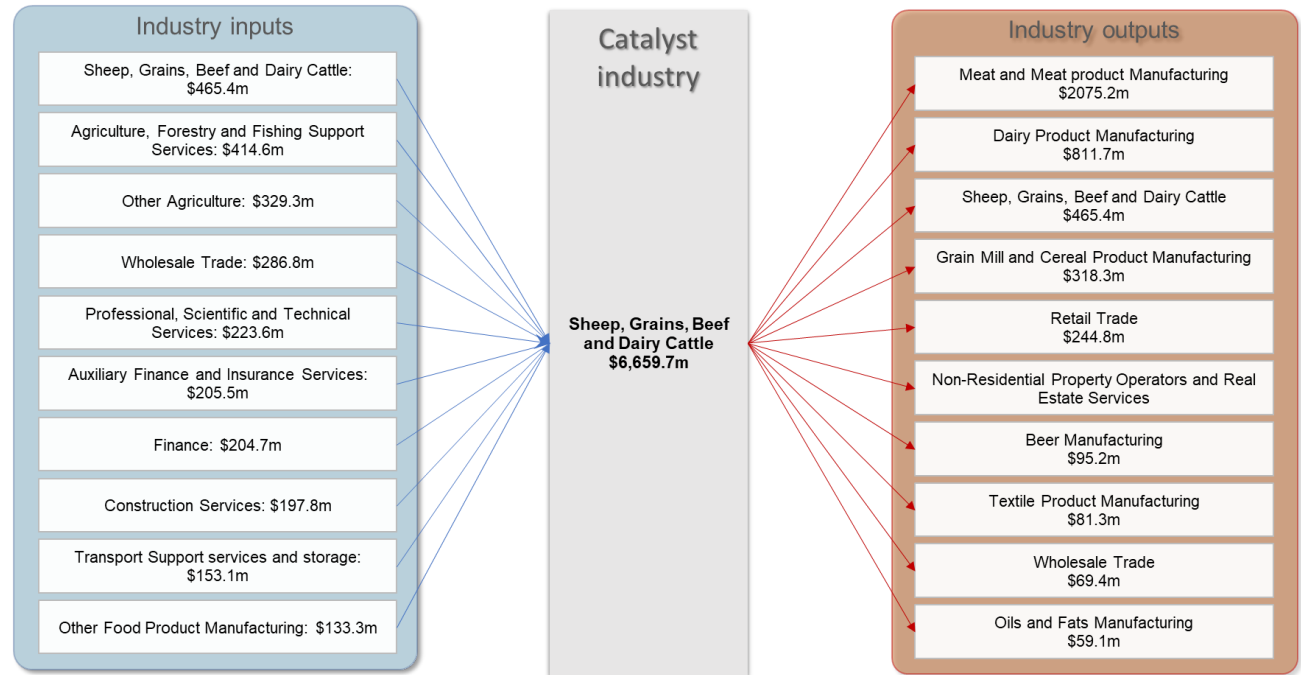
Industry inputs

Sheep, Grains, Beef and Dairy Cattle: $465.4m

Agriculture, Forestry and Fishing Support Services: $414.6m

Other Agriculture: $329.3m

Wholesale Trade: $286.8m

Professional, Scientific and Technical Services: $223.6m

Auxiliary Finance and Insurance Services: $205.5m

Finance: $204.7m

Construction Services: $197.8m

Transport Support services and storage: $153.1m

Other Food Product Manufacturing: $133.3m

Catalyst industry

Sheep, Grains, Beef and Dairy Cattle $6,659.7m

Industry outputs

Meat and Meat product Manufacturing $2075.2m

Dairy Product Manufacturing $811.7m

Sheep, Grains, Beef and Dairy Cattle $465.4m

Grain Mill and Cereal Product Manufacturing $318.3m

Retail Trade $244.8m

Non-Residential Property Operators and Real Estate Services

Beer Manufacturing $95.2m

Textile Product Manufacturing $81.3m

Wholesale Trade $69.4m

Oils and Fats Manufacturing $59.1m